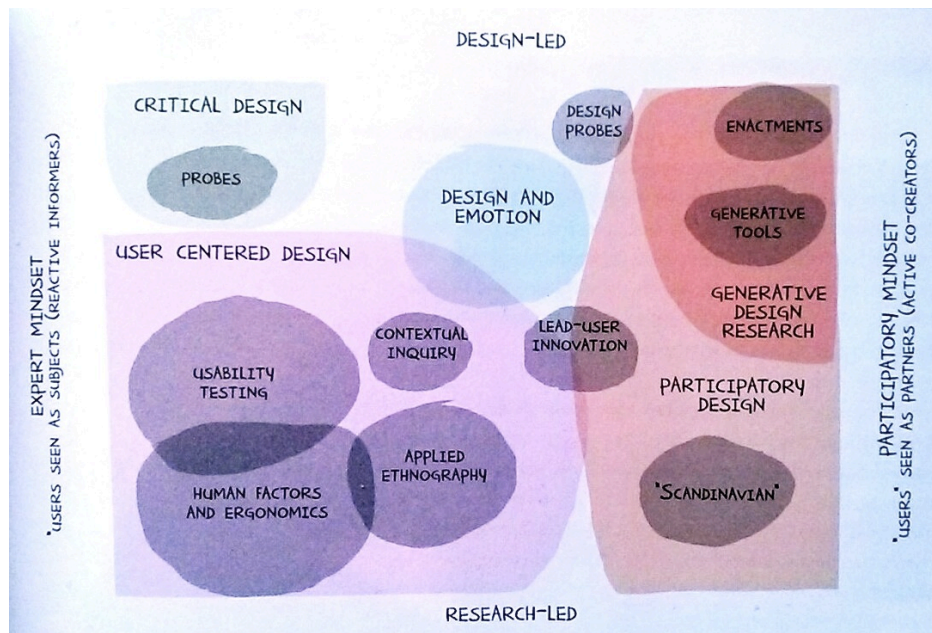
DESIGN-LED

CRITICAL DESIGN

PROBES

DESIGN PROBES

ENACTMENTS

DESIGN AND EMOTION

GENERATIVE TOOLS

USER CENTERED DESIGN

GENERATIVE DESIGN RESEARCH

CONTEXTUAL INQUIRY

LEAD-USER INNOVATION

USABILITY TESTING

PARTICIPATORY DESIGN

APPLIED ETHNOGRAPHY

HUMAN FACTORS AND ERGONOMICS

'SCANDINAVIAN'

RESEARCH-LED

EXPERT MINDSET
'USERS' SEEN AS SUBJECTS (REACTIVE INFORMERS)

PARTICIPATORY MINDSET
'USERS' SEEN AS PARTNERS (ACTIVE CO-CREATORS)